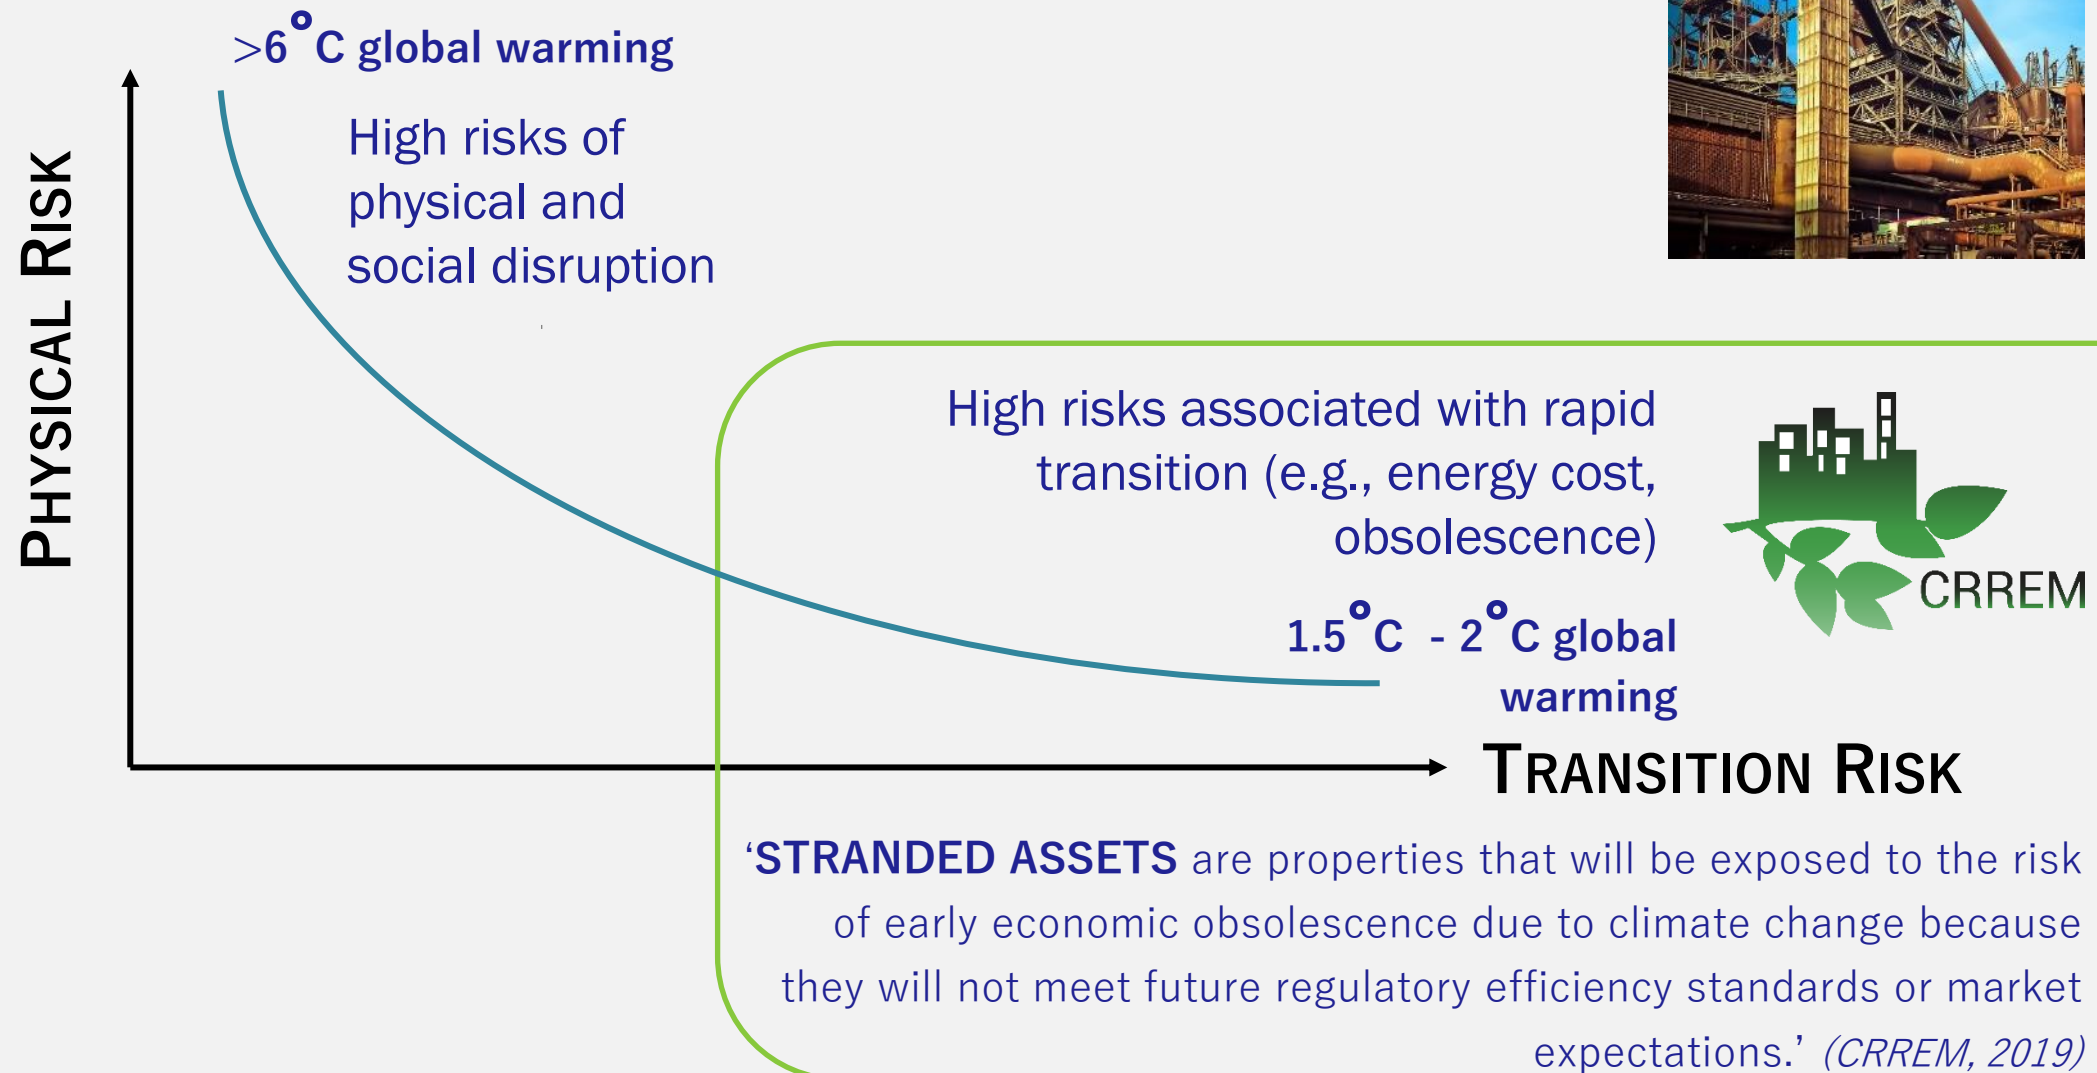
>6°C global warming

High risks of physical and social disruption

Physical Risk

High risks associated with rapid transition (e.g., energy cost, obsolescence)

CRREM

1.5°C - 2°C global warming

Transition Risk

'STRANDED ASSETS are properties that will be exposed to the risk of early economic obsolescence due to climate change because they will not meet future regulatory efficiency standards or market expectations.' (CRREM, 2019)